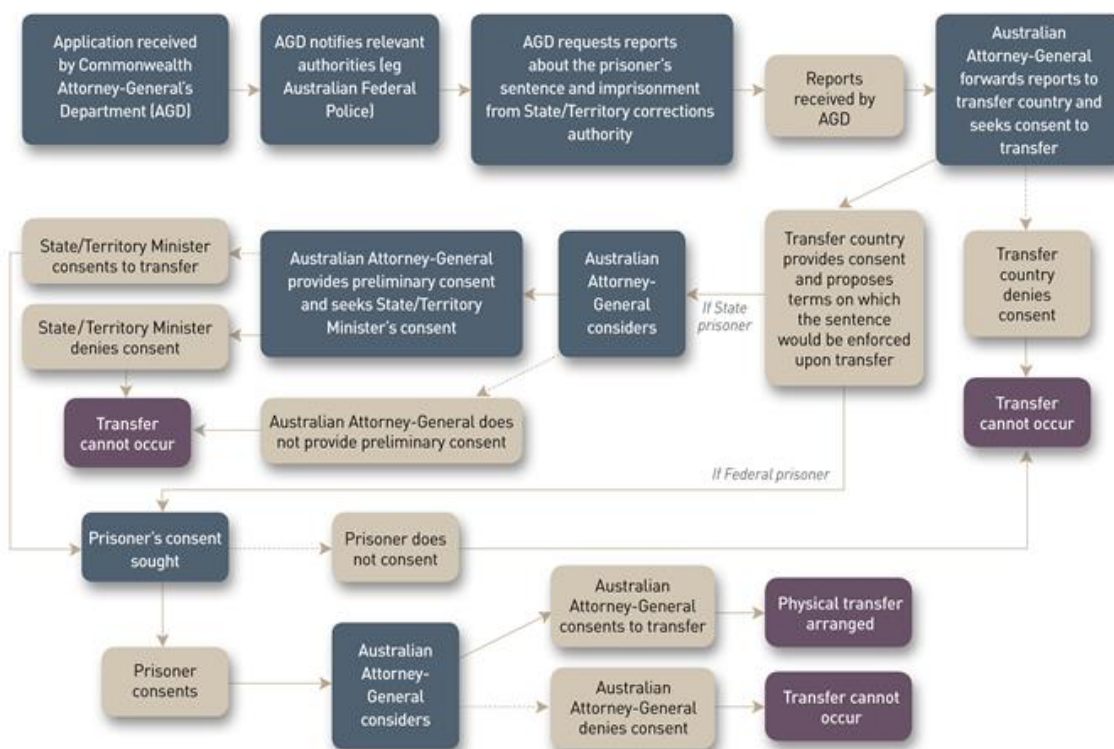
Application received by Commonwealth Attorney-General's Department (AGD)

AGD notifies relevant authorities (eg Australian Federal Police)

AGD requests reports about the prisoner's sentence and imprisonment from State/Territory corrections authority

Reports received by AGD

Australian Attorney-General forwards reports to transfer country and seeks consent to transfer

Transfer country provides consent and proposes terms on which the sentence would be enforced upon transfer

Transfer country denies consent

Transfer cannot occur

If State prisoner

Australian Attorney-General considers

Australian Attorney-General provides preliminary consent and seeks State/Territory Minister's consent

State/Territory Minister consents to transfer

State/Territory Minister denies consent

Transfer cannot occur

Australian Attorney-General does not provide preliminary consent

If Federal prisoner

Prisoner's consent sought

Prisoner does not consent

Prisoner consents

Australian Attorney-General considers

Australian Attorney-General consents to transfer

Physical transfer arranged

Australian Attorney-General denies consent

Transfer cannot occur